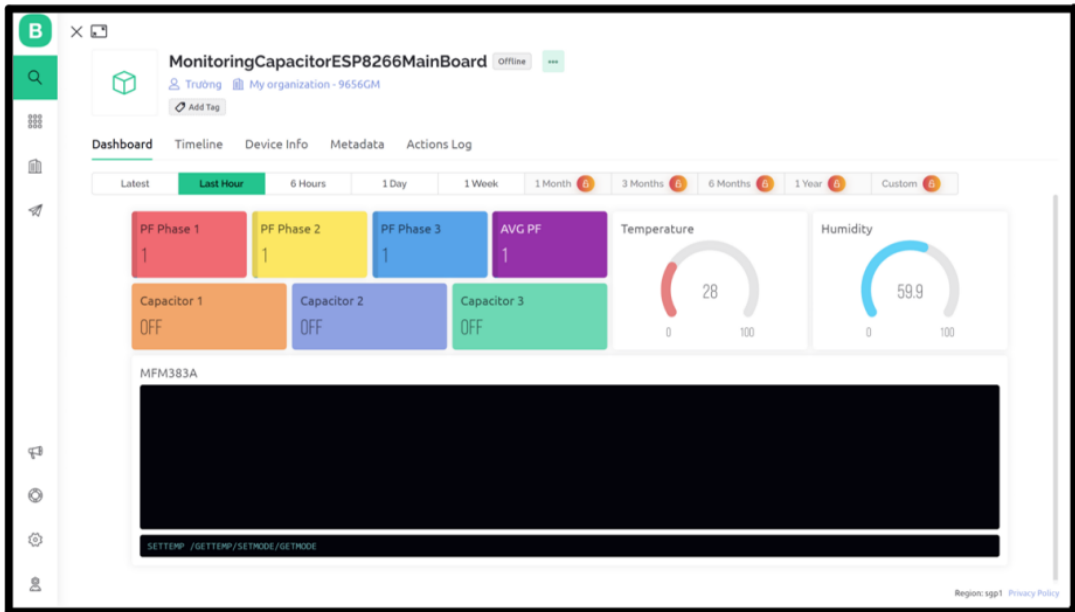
B

MonitoringCapacitorESP8266MainBoard Offline •••

Trường My organization - 9656GM

Add Tag

Dashboard Timeline Device Info Metadata Actions Log

Latest | Last Hour | 6 Hours | 1 Day | 1 Week | 1 Month | 3 Months | 6 Months | 1 Year | Custom

PF Phase 1
1

PF Phase 2
1

PF Phase 3
1

AVG PF
1

Temperature
28
0 100

Humidity
59.9
0 100

Capacitor 1
OFF

Capacitor 2
OFF

Capacitor 3
OFF

MFM383A

SETTEMP /GETTEMP/SETMODE/GETMODE

Region: sgp1 Privacy Policy